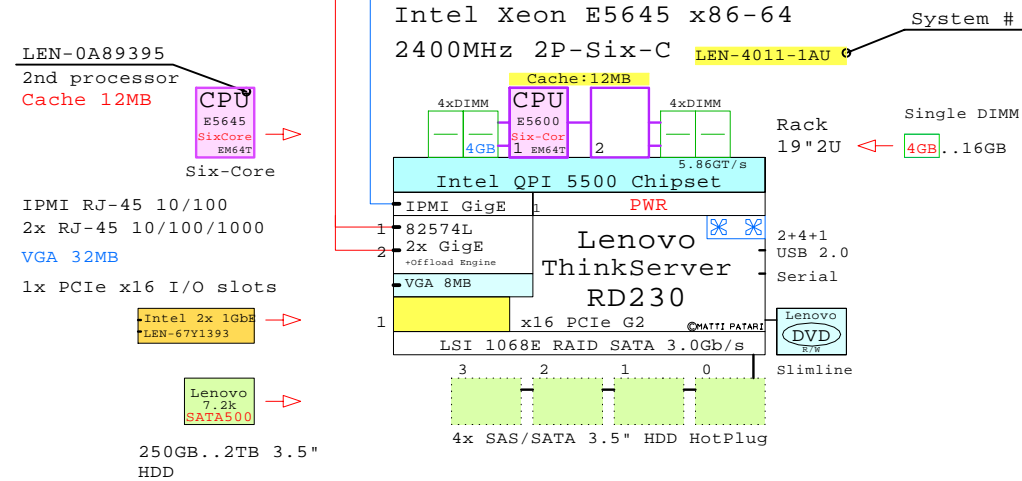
Intel Xeon E5645 x86-64
2400MHz 2P-Six-C
System #
LEN-4011-1AU
LEN-0A89395
2nd processor
Cache 12MB
CPU
E5645
SixCore
EM64T
Six-Core
Cache:12MB
4xDIMM
CPU
E5600
Six-Cor
1 EM64T
2
4xDIMM
4GB
Rack
19"2U
Single DIMM
4GB ..16GB
5.86GT/s
Intel QPI 5500 Chipset
IPMI RJ-45 10/100
2x RJ-45 10/100/1000
VGA 32MB
1x PCIe x16 I/O slots
IPMI GigE
1
PWR
1 82574L
2 2x GigE
+Offload Engine
VGA 8MB
Lenovo
ThinkServer
RD230
2+4+1
USB 2.0
Serial
Intel 2x 1GbE
LEN-67Y1393
1
x16 PCIe G2
©MATTI PATARI
Lenovo
DVD
R/W
Slimline
LSI 1068E RAID SATA 3.0Gb/s
Lenovo
7.2k
SATA500
3
2
1
0
4x SAS/SATA 3.5" HDD HotPlug
250GB..2TB 3.5"
HDD